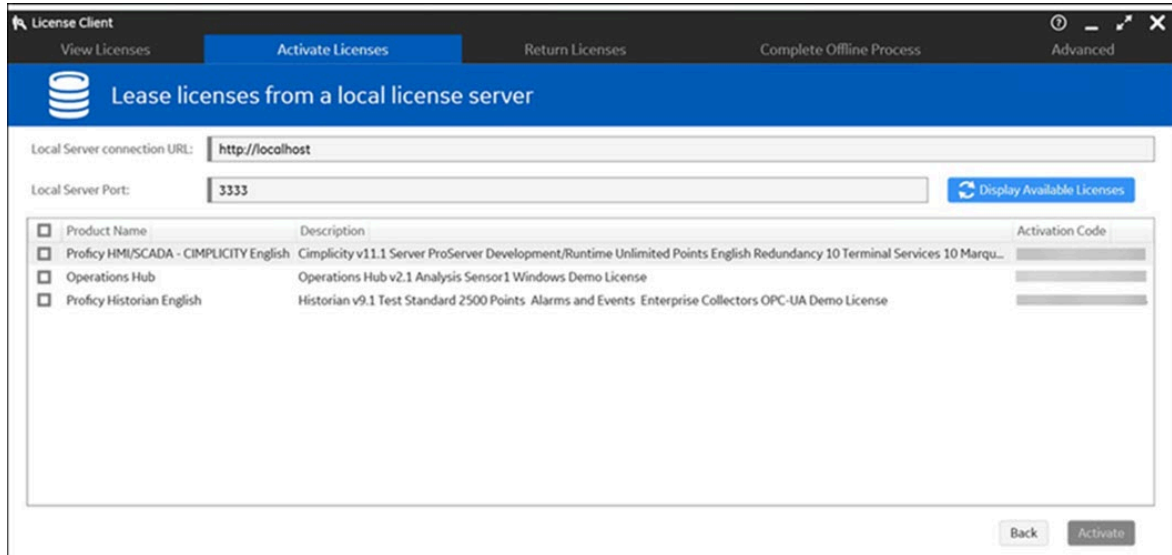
License Client

View Licenses | Activate Licenses | Return Licenses | Complete Offline Process | Advanced

Lease licenses from a local license server

Local Server connection URL: http://localhost

Local Server Port: 3333

Display Available Licenses

| | Product Name | Description | Activation Code |
|---|---|---|---|
| | Proficy HMI/SCADA - CIMPLICITY English | Cimplicity v11.1 Server ProServer Development/Runtime Unlimited Points English Redundancy 10 Terminal Services 10 Marqu... | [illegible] |
| | Operations Hub | Operations Hub v2.1 Analysis Sensor1 Windows Demo License | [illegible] |
| | Proficy Historian English | Historian v9.1 Test Standard 2500 Points Alarms and Events Enterprise Collectors OPC-UA Demo License | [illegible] |

Back Activate